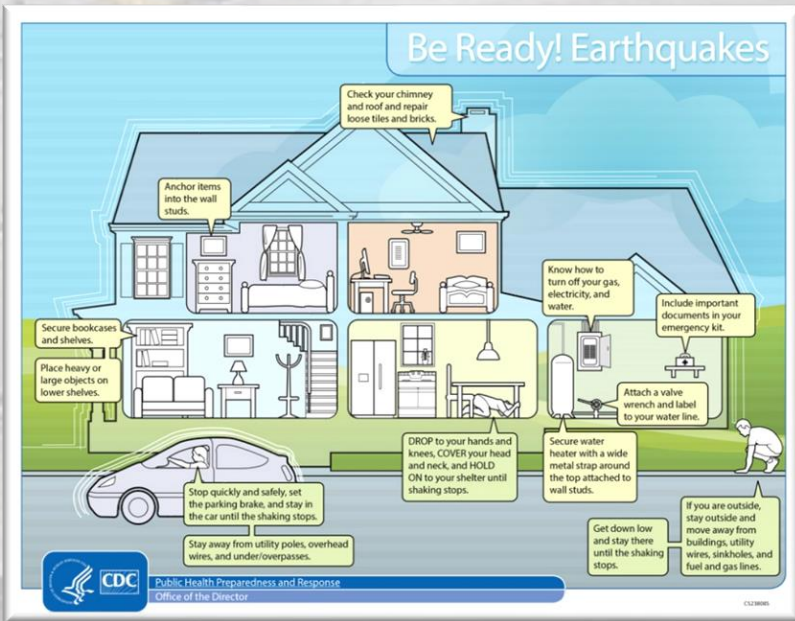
Be Ready! Earthquakes

Check your chimney and roof and repair loose tiles and bricks.

Anchor items into the wall studs.

Know how to turn off your gas, electricity, and water.

Include important documents in your emergency kit.

Secure bookcases and shelves.

Place heavy or large objects on lower shelves.

Attach a valve wrench and label to your water line.

DROP to your hands and knees, COVER your head and neck, and HOLD ON to your shelter until shaking stops.

Secure water heater with a wide metal strap around the top attached to wall studs.

Stop quickly and safely, set the parking brake, and stay in the car until the shaking stops.

Stay away from utility poles, overhead wires, and under/overpasses.

Get down low and stay there until the shaking stops.

If you are outside, stay outside and move away from buildings, utility wires, sinkholes, and fuel and gas lines.

CDC

Public Health Preparedness and Response
Office of the Director

CS238085